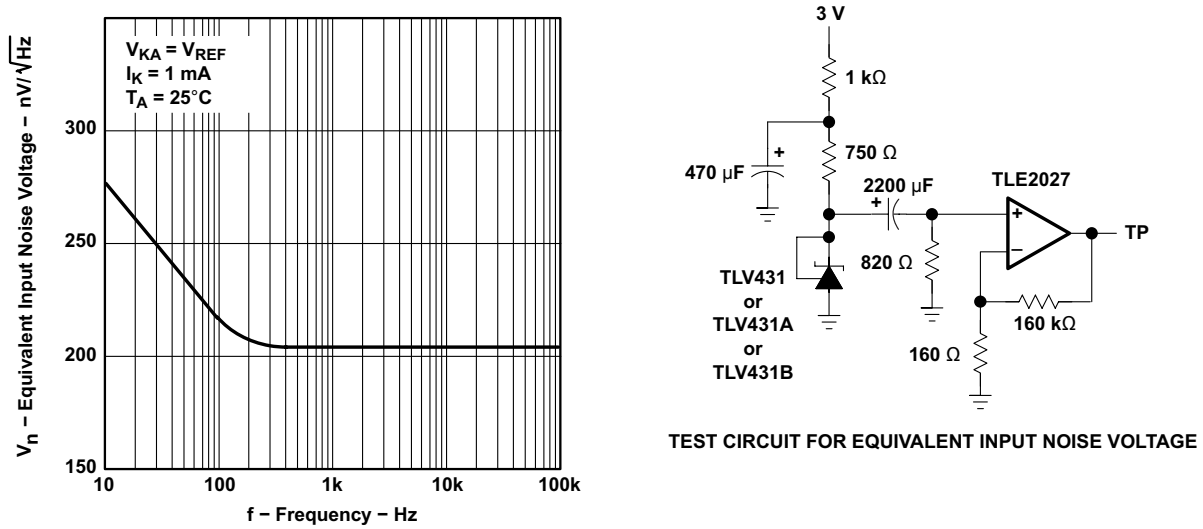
$V_{KA} = V_{REF}$
$I_K = 1$ mA
$T_A = 25°C$

$V_n$ − Equivalent Input Noise Voltage − nV/$\sqrt{Hz}$

300
250
200
150

10
100
1k
10k
100k

f − Frequency − Hz

3 V
1 kΩ
750 Ω
470 µF
+
2200 µF
+
TLE2027
+
−
TP
820 Ω
TLV431
or
TLV431A
or
TLV431B
160 kΩ
160 Ω

TEST CIRCUIT FOR EQUIVALENT INPUT NOISE VOLTAGE